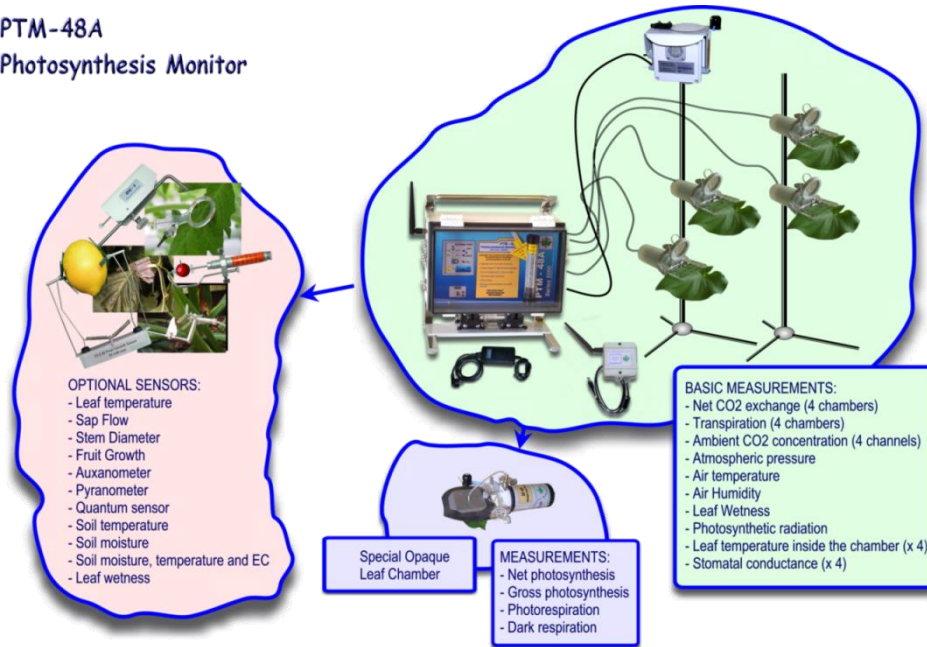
PTM-48A
Photosynthesis Monitor

OPTIONAL SENSORS:
- Leaf temperature
- Sap Flow
- Stem Diameter
- Fruit Growth
- Auxanometer
- Pyranometer
- Quantum sensor
- Soil temperature
- Soil moisture
- Soil moisture, temperature and EC
- Leaf wetness

BASIC MEASUREMENTS:
- Net CO2 exchange (4 chambers)
- Transpiration (4 chambers)
- Ambient CO2 concentration (4 channels)
- Atmospheric pressure
- Air temperature
- Air Humidity
- Leaf Wetness
- Photosynthetic radiation
- Leaf temperature inside the chamber (x 4)
- Stomatal conductance (x 4)

Special Opaque Leaf Chamber

MEASUREMENTS:
- Net photosynthesis
- Gross photosynthesis
- Photorespiration
- Dark respiration